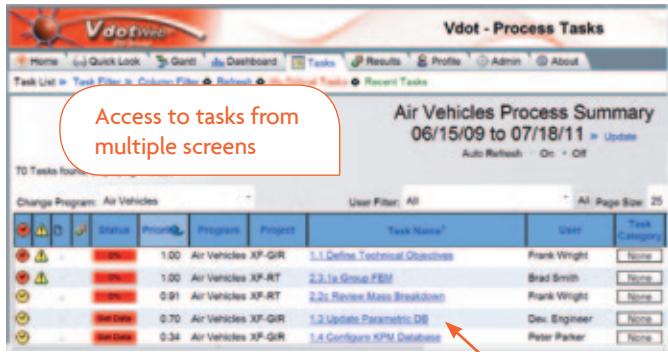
Vdot

Vdot - Process Tasks

Home | Quick Look | Gantt | Dashboard | Tasks | Results | Profile | Admin | About

Task List ▸ Task Filter ▸ Column Filter ✪ Refresh ✪ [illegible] Tasks ✪ Recent Tasks

Access to tasks from multiple screens

Air Vehicles Process Summary
06/15/09 to 07/18/11 ▸ Update

Auto Refresh On • Off

70 Tasks found

Change Program: Air Vehicles

User Filter: All

All Page Size: 25

| | | | | Status | Priority | Program | Project | Task Name | User | Task Category |
|---|---|---|---|---|---|---|---|---|---|---|
| | | | | 0% | 1.00 | Air Vehicles | XF-GIR | 1.1 Define Technical Objectives | Frank Wright | None |
| | | | | 0% | 1.00 | Air Vehicles | XF-RT | 2.3.1a Group FEM | Brad Smith | None |
| | | | | 0% | 0.91 | Air Vehicles | XF-RT | 2.2c Review Mass Breakdown | Frank Wright | None |
| | | | | Get Data | 0.70 | Air Vehicles | XF-GIR | 1.3 Update Parametric DB | Dev. Engineer | None |
| | | | | Get Data | 0.34 | Air Vehicles | XF-GIR | 1.4 Configure KPM Database | Peter Parker | None |